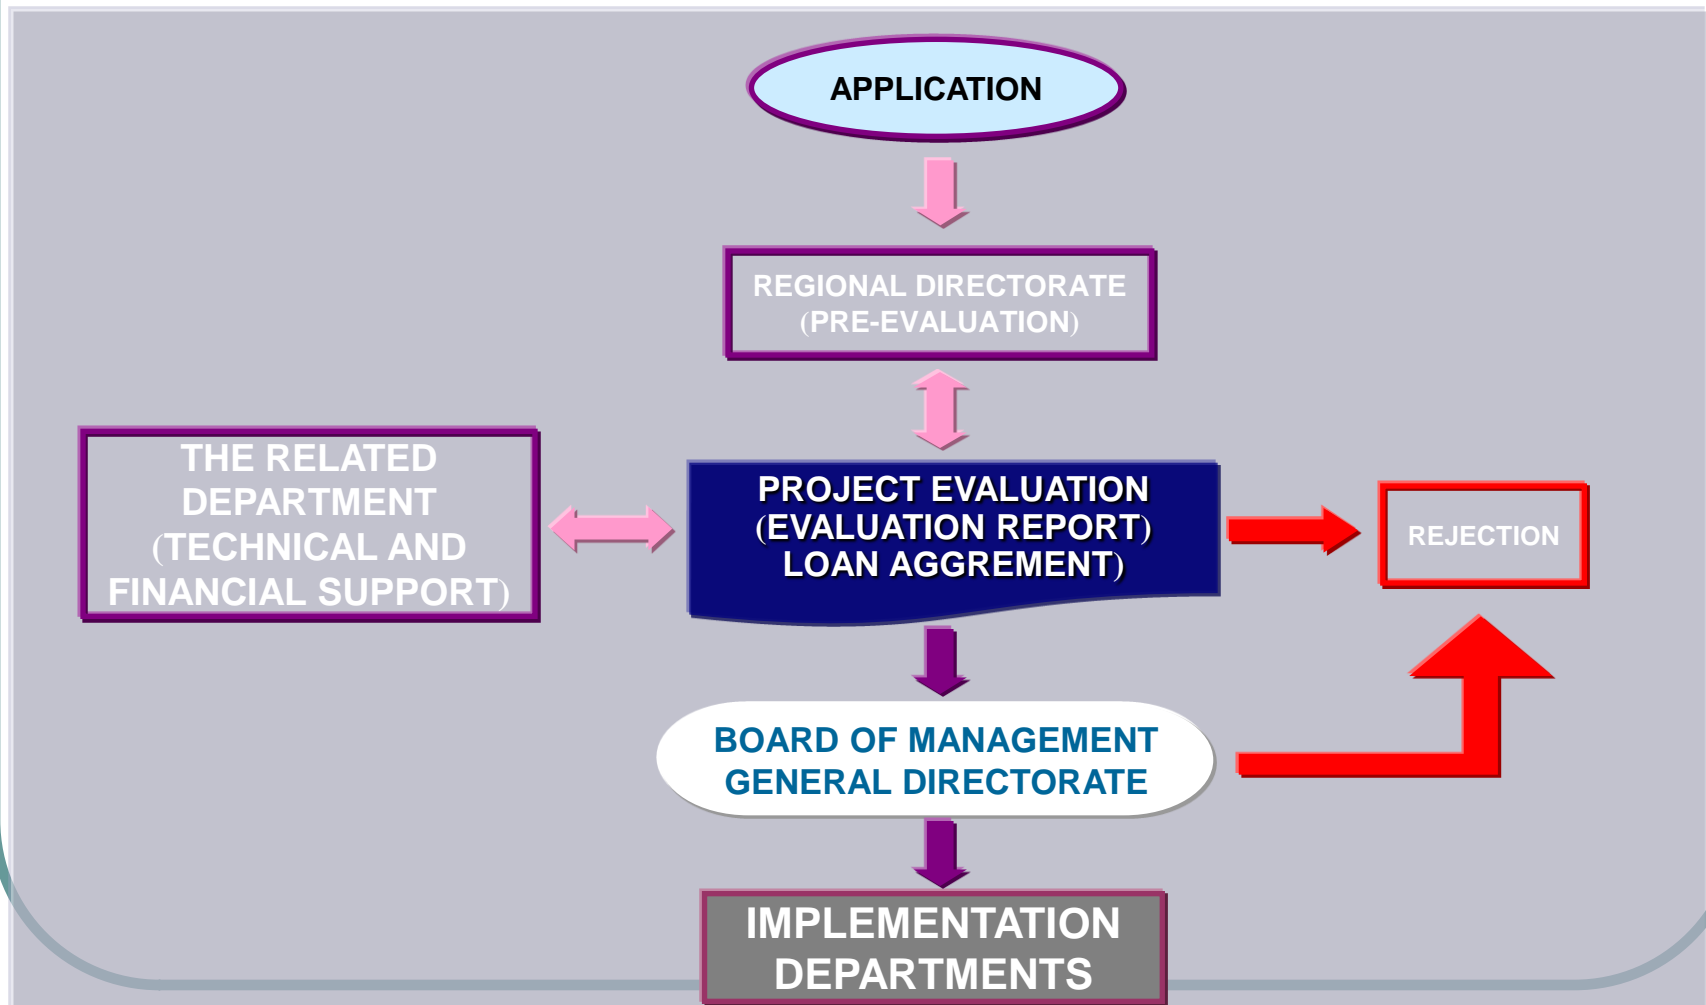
APPLICATION

REGIONAL DIRECTORATE (PRE-EVALUATION)

THE RELATED DEPARTMENT (TECHNICAL AND FINANCIAL SUPPORT)

PROJECT EVALUATION (EVALUATION REPORT) LOAN AGGREMENT)

REJECTION

BOARD OF MANAGEMENT GENERAL DIRECTORATE

IMPLEMENTATION DEPARTMENTS